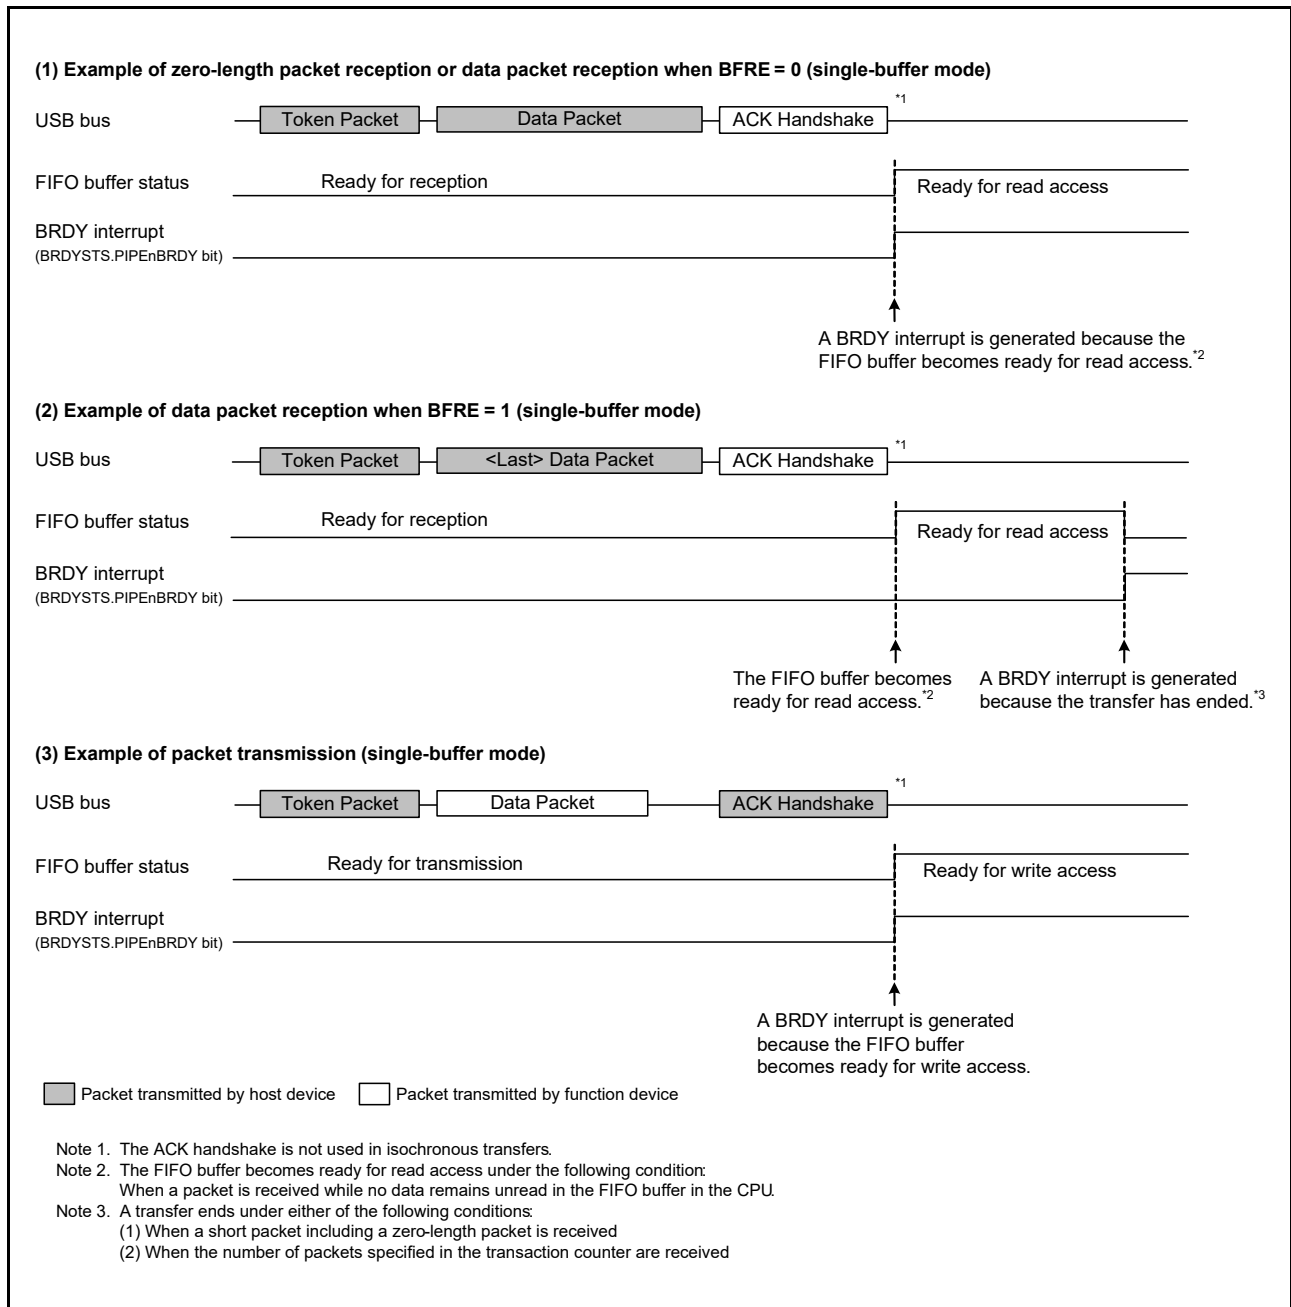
(1) Example of zero-length packet reception or data packet reception when BFRE = 0 (single-buffer mode)

USB bus
Token Packet
Data Packet
ACK Handshake
*1

FIFO buffer status
Ready for reception
Ready for read access

BRDY interrupt
(BRDYSTS.PIPEnBRDY bit)

A BRDY interrupt is generated because the FIFO buffer becomes ready for read access.*2

(2) Example of data packet reception when BFRE = 1 (single-buffer mode)

USB bus
Token Packet
<Last> Data Packet
ACK Handshake
*1

FIFO buffer status
Ready for reception
Ready for read access

BRDY interrupt
(BRDYSTS.PIPEnBRDY bit)

The FIFO buffer becomes ready for read access.*2

A BRDY interrupt is generated because the transfer has ended.*3

(3) Example of packet transmission (single-buffer mode)

USB bus
Token Packet
Data Packet
ACK Handshake
*1

FIFO buffer status
Ready for transmission
Ready for write access

BRDY interrupt
(BRDYSTS.PIPEnBRDY bit)

A BRDY interrupt is generated because the FIFO buffer becomes ready for write access.

Packet transmitted by host device
Packet transmitted by function device

Note 1. The ACK handshake is not used in isochronous transfers.
Note 2. The FIFO buffer becomes ready for read access under the following condition:
When a packet is received while no data remains unread in the FIFO buffer in the CPU.
Note 3. A transfer ends under either of the following conditions:
(1) When a short packet including a zero-length packet is received
(2) When the number of packets specified in the transaction counter are received